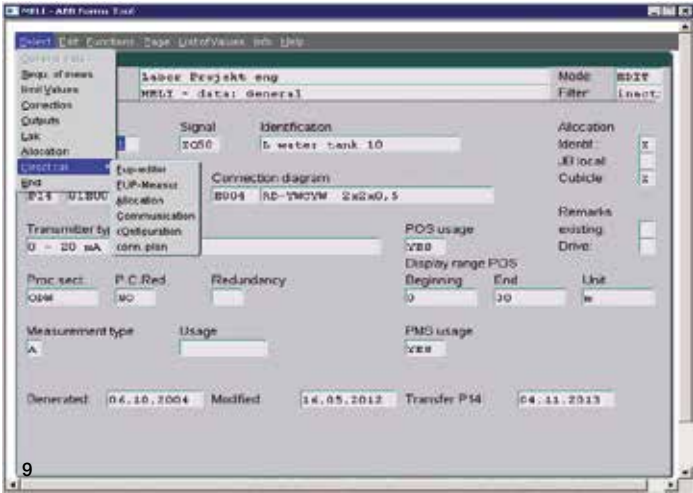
MELI - ABB Forms Tool

Select Edit Functions Page List of Values Info Help

General Info
Requ. of meas.
limit Values
Correction
Outputs
Lak
Allocation
Electrical
End

Fup-editor
FUP-Measur
Allocation
Communication
Configuration
conn. plan

Labor Projekt eng
MELI - data: General

Mode EDIT
Filter inact.

Signal XQ50
Identification L water tank 10

Allocation
Identif. X
JB local
Cubicle X

P14 01BU0
Connection diagram
BU04 RD-YMCYW 2x2x0,5

Remarks
existing
Drive

Transmitter typ
0 - 20 mA

POS usage
YES
Display range POS
Beginning 0
End 10
Unit m

Proc.sect. ORM
P.C.Red NO
Redundancy

Measurement type A
Usage

PMS usage YES

Generated 06.10.2004
Modified 16.05.2012
Transfer P14 04.11.2013

9